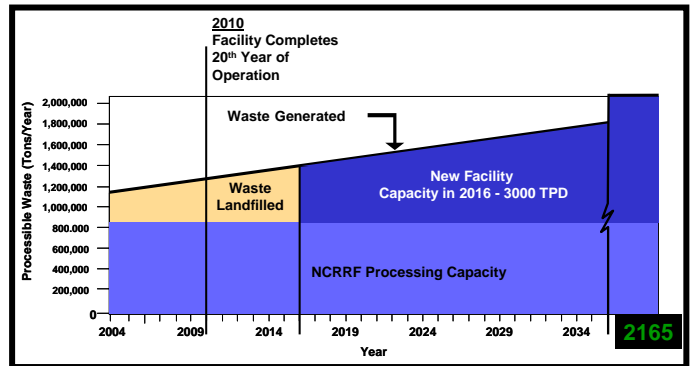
2010
Facility Completes
20th Year of
Operation

Processible Waste (Tons/Year)

2,000,000
1,800,000
1,600,000
1,400,000
1,200,000
1,000,000
800,000
600,000
400,000
200,000
0

Waste Generated

Waste Landfilled

New Facility Capacity in 2016 - 3000 TPD

NCRRF Processing Capacity

2004
2009
2014
2019
2024
2029
2034

2165

Year